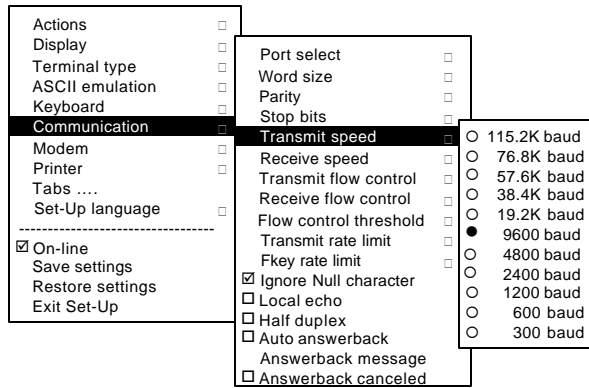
Actions □
Display □
Terminal type □
ASCII emulation □
Keyboard □
Communication □
Modem □
Printer □
Tabs ....
Set-Up language □
-----------------------------------
☑ On-line
Save settings
Restore settings
Exit Set-Up

Port select □
Word size □
Parity □
Stop bits □
Transmit speed □
Receive speed □
Transmit flow control □
Receive flow control □
Flow control threshold □
Transmit rate limit □
Fkey rate limit □
☑ Ignore Null character
☐ Local echo
☐ Half duplex
☐ Auto answerback
Answerback message
☐ Answerback canceled

○ 115.2K baud
○ 76.8K baud
○ 57.6K baud
○ 38.4K baud
○ 19.2K baud
● 9600 baud
○ 4800 baud
○ 2400 baud
○ 1200 baud
○ 600 baud
○ 300 baud